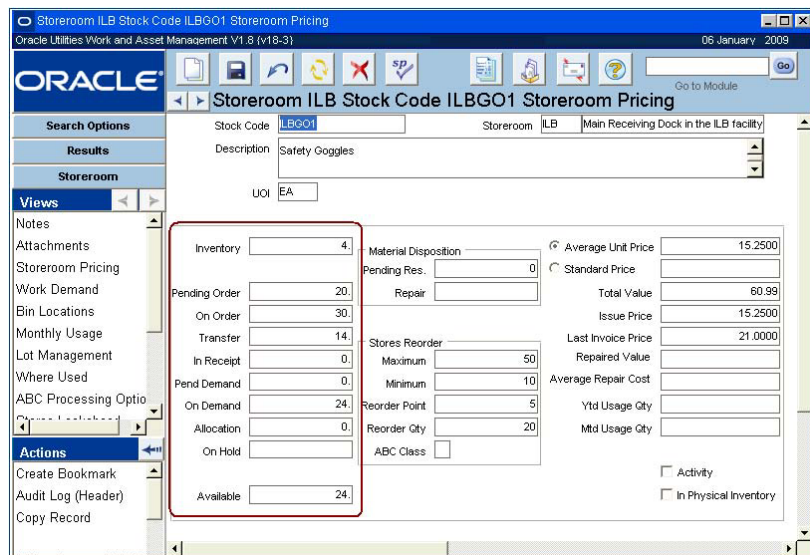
Storeroom ILB Stock Code ILBGO1 Storeroom Pricing
Oracle Utilities Work and Asset Management V1.8 (v18-3) 06 January 2009

ORACLE

Go
Go to Module

Storeroom ILB Stock Code ILBGO1 Storeroom Pricing

Search Options
Results
Storeroom
Views
Notes
Attachments
Storeroom Pricing
Work Demand
Bin Locations
Monthly Usage
Lot Management
Where Used
ABC Processing Optio
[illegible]
Actions
Create Bookmark
Audit Log (Header)
Copy Record

Stock Code ILBGO1
Storeroom ILB Main Receiving Dock in the ILB facility
Description Safety Goggles
UOI EA

Inventory 4.
Pending Order 20.
On Order 30.
Transfer 14.
In Receipt 0.
Pend Demand 0.
On Demand 24.
Allocation 0.
On Hold
Available 24.

Material Disposition
Pending Res. 0
Repair

Stores Reorder
Maximum 50
Minimum 10
Reorder Point 5
Reorder Qty 20
ABC Class

Average Unit Price 15.2500
Standard Price
Total Value 60.99
Issue Price 15.2500
Last Invoice Price 21.0000
Repaired Value
Average Repair Cost
Ytd Usage Qty
Mtd Usage Qty

Activity
In Physical Inventory